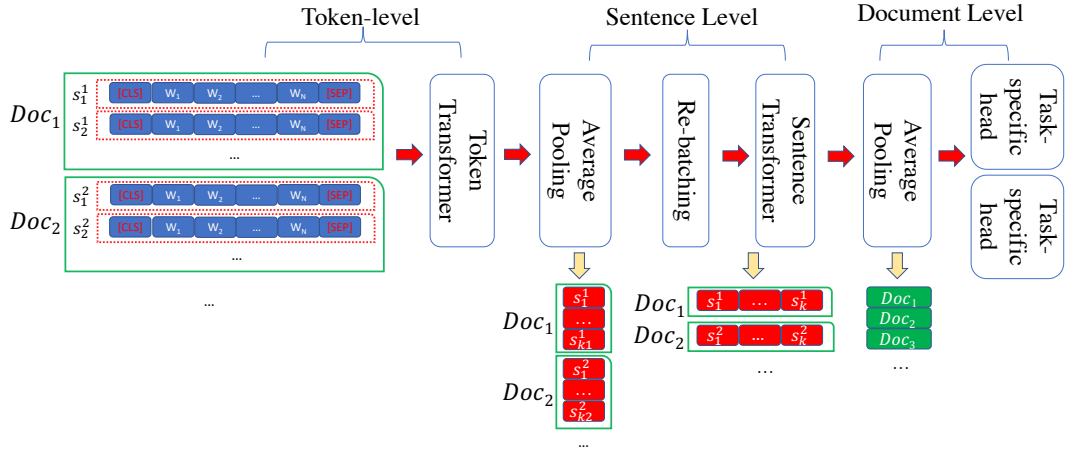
Token-level

Sentence Level

Document Level

$Doc_1$

$s_1^1$ [CLS] W$_1$ W$_2$ ... W$_N$ [SEP]

$s_2^1$ [CLS] W$_1$ W$_2$ ... W$_N$ [SEP]

...

$Doc_2$

$s_1^2$ [CLS] W$_1$ W$_2$ ... W$_N$ [SEP]

$s_2^2$ [CLS] W$_1$ W$_2$ ... W$_N$ [SEP]

...

...

Token Transformer

Average Pooling

Re-batching

Sentence Transformer

Average Pooling

Task-specific head

Task-specific head

$Doc_1$ $s_1^1$ ... $s_{k1}^1$

$Doc_2$ $s_1^2$ ... $s_{k2}^2$

...

$Doc_1$ $s_1^1$ ... $s_k^1$

$Doc_2$ $s_1^2$ ... $s_k^2$

...

$Doc_1$

$Doc_2$

$Doc_3$

...